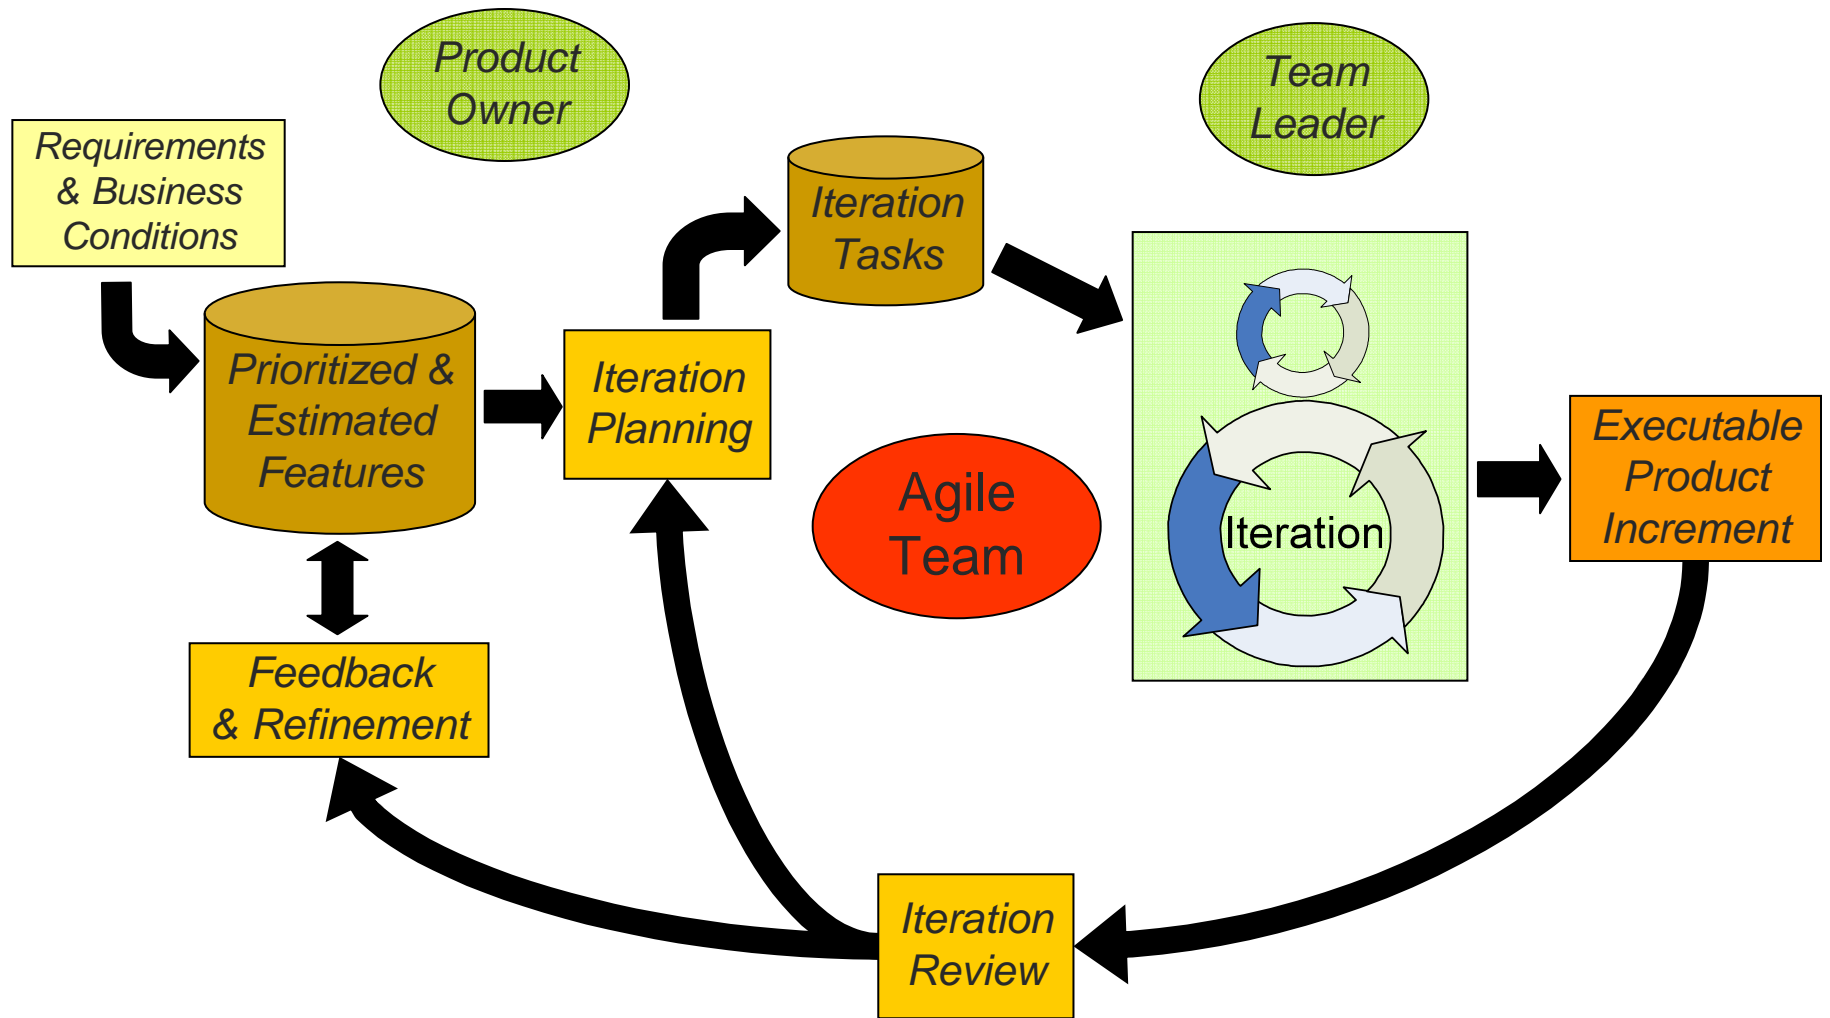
Product Owner

Team Leader

Requirements & Business Conditions

Iteration Tasks

Prioritized & Estimated Features

Iteration Planning

Agile Team

Iteration

Executable Product Increment

Feedback & Refinement

Iteration Review